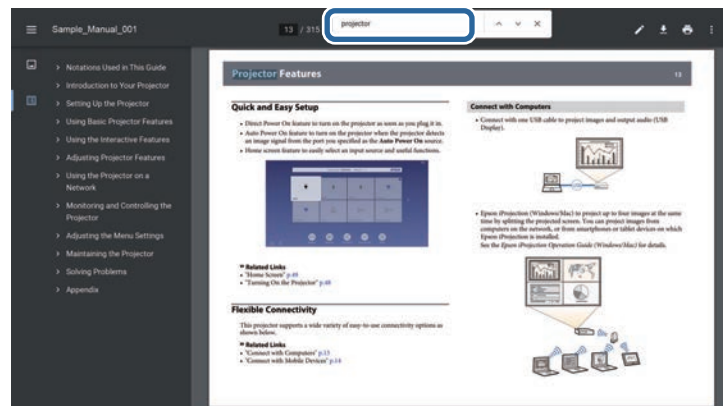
Sample_Manual_001

13 / 315

projector

> Notations Used in This Guide
> Introduction to Your Projector
> Setting Up the Projector
> Using Basic Projector Features
> Using the Interactive Features
> Adjusting Projector Features
> Using the Projector on a Network
> Monitoring and Controlling the Projector
> Adjusting the Menu Settings
> Maintaining the Projector
> Solving Problems
> Appendix

Projector Features

13

Quick and Easy Setup

• Direct Power On feature to turn on the projector as soon as you plug it in.
• Auto Power On feature to turn on the projector when the projector detects an image signal from the port you specified as the Auto Power On source.
• Home screen feature to easily select an input source and useful functions.

Related Links
• "Home Screen" p.48
• "Turning On the Projector" p.48

Flexible Connectivity

This projector supports a wide variety of easy-to-use connectivity options as shown below.

Related Links
• "Connect with Computers" p.13
• "Connect with Mobile Devices" p.14

Connect with Computers

• Connect with one USB cable to project images and output audio (USB Display).

• Epson iProjection (Windows/Mac) to project up to four images at the same time by splitting the projected screen. You can project images from computers on the network, or from smartphones or tablet devices on which Epson iProjection is installed.
See the Epson iProjection Operation Guide (Windows/Mac) for details.